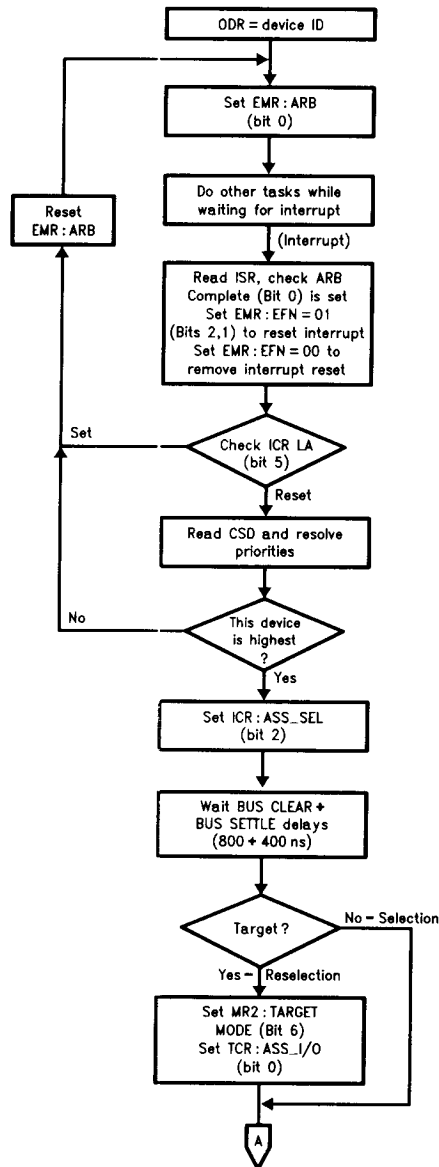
ODR = device ID

Set EMR : ARB (bit 0)

Do other tasks while waiting for interrupt

(Interrupt)

Read ISR, check ARB Complete (Bit 0) is set Set EMR : EFN = 01 (Bits 2,1) to reset interrupt Set EMR : EFN = 00 to remove interrupt reset

Reset EMR : ARB

Set

Check ICR LA (bit 5)

Reset

Read CSD and resolve priorities

No

This device is highest ?

Yes

Set ICR : ASS_SEL (bit 2)

Wait BUS CLEAR + BUS SETTLE delays (800 + 400 ns)

Target?

No - Selection

Yes - Reselection

Set MR2 : TARGET MODE (Bit 6) Set TCR : ASS_I/O (bit 0)

A